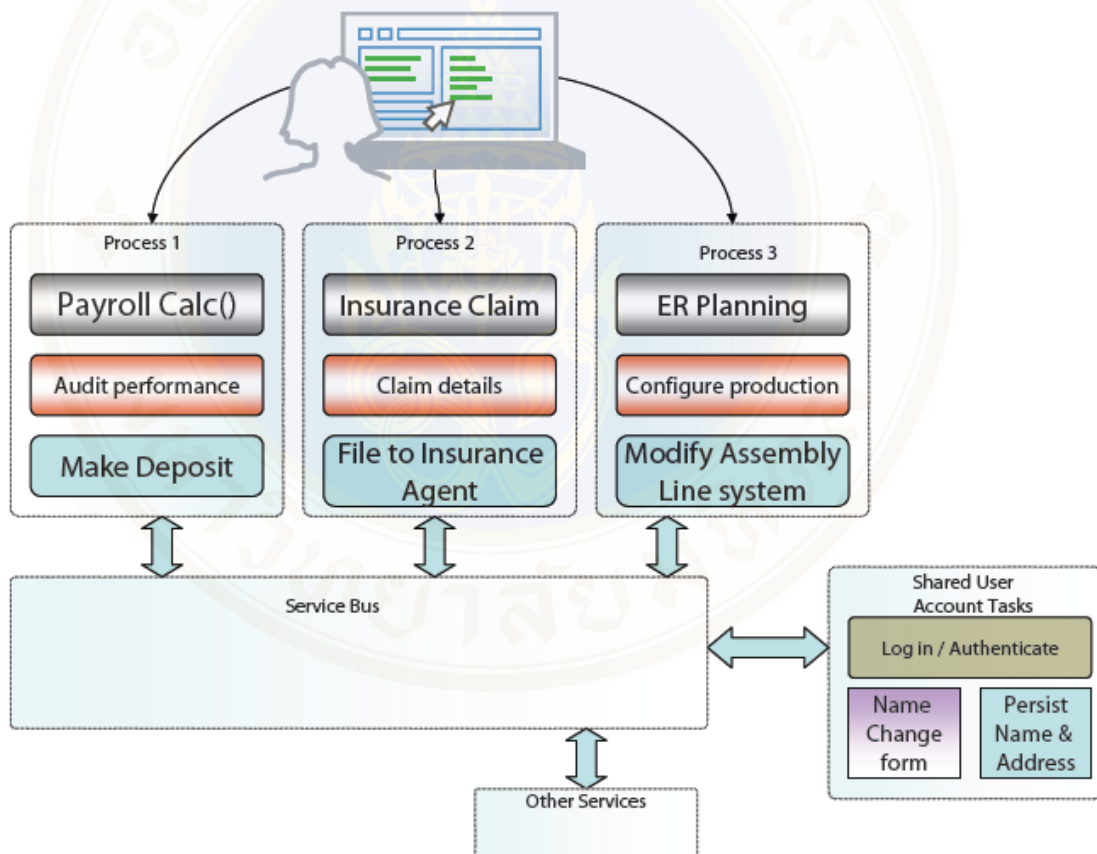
Process 1

Payroll Calc()

Audit performance

Make Deposit

Process 2

Insurance Claim

Claim details

File to Insurance Agent

Process 3

ER Planning

Configure production

Modify Assembly Line system

Service Bus

Shared User Account Tasks

Log in / Authenticate

Name Change form

Persist Name & Address

Other Services